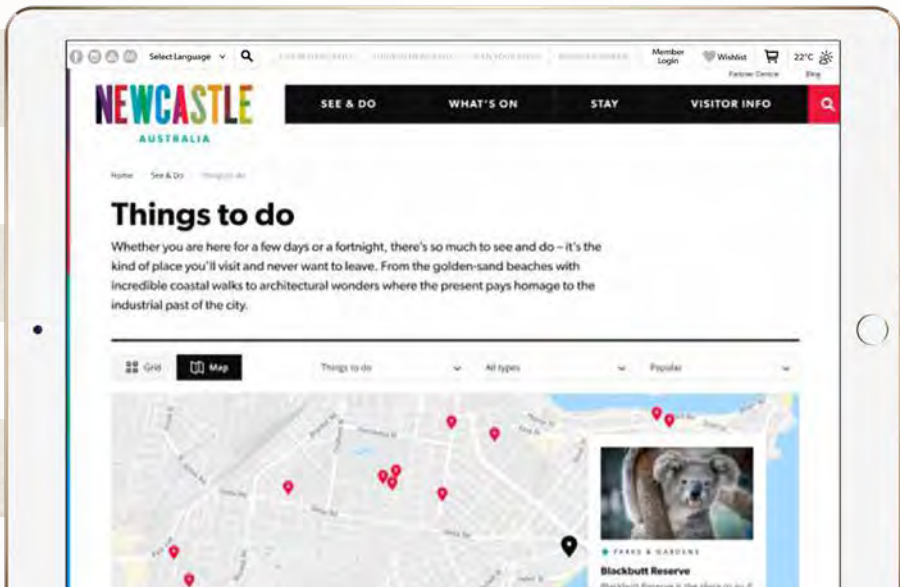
Select Language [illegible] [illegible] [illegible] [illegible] Member Login Wishlist 22°C Partner Centre Blog

NEWCASTLE AUSTRALIA

SEE & DO WHAT'S ON STAY VISITOR INFO

Home See & Do Things to do

Things to do

Whether you are here for a few days or a fortnight, there's so much to see and do – it's the kind of place you'll visit and never want to leave. From the golden-sand beaches with incredible coastal walks to architectural wonders where the present pays homage to the industrial past of the city.

Grid Map Things to do All types Popular

PARKS & GARDENS
Blackbutt Reserve
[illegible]